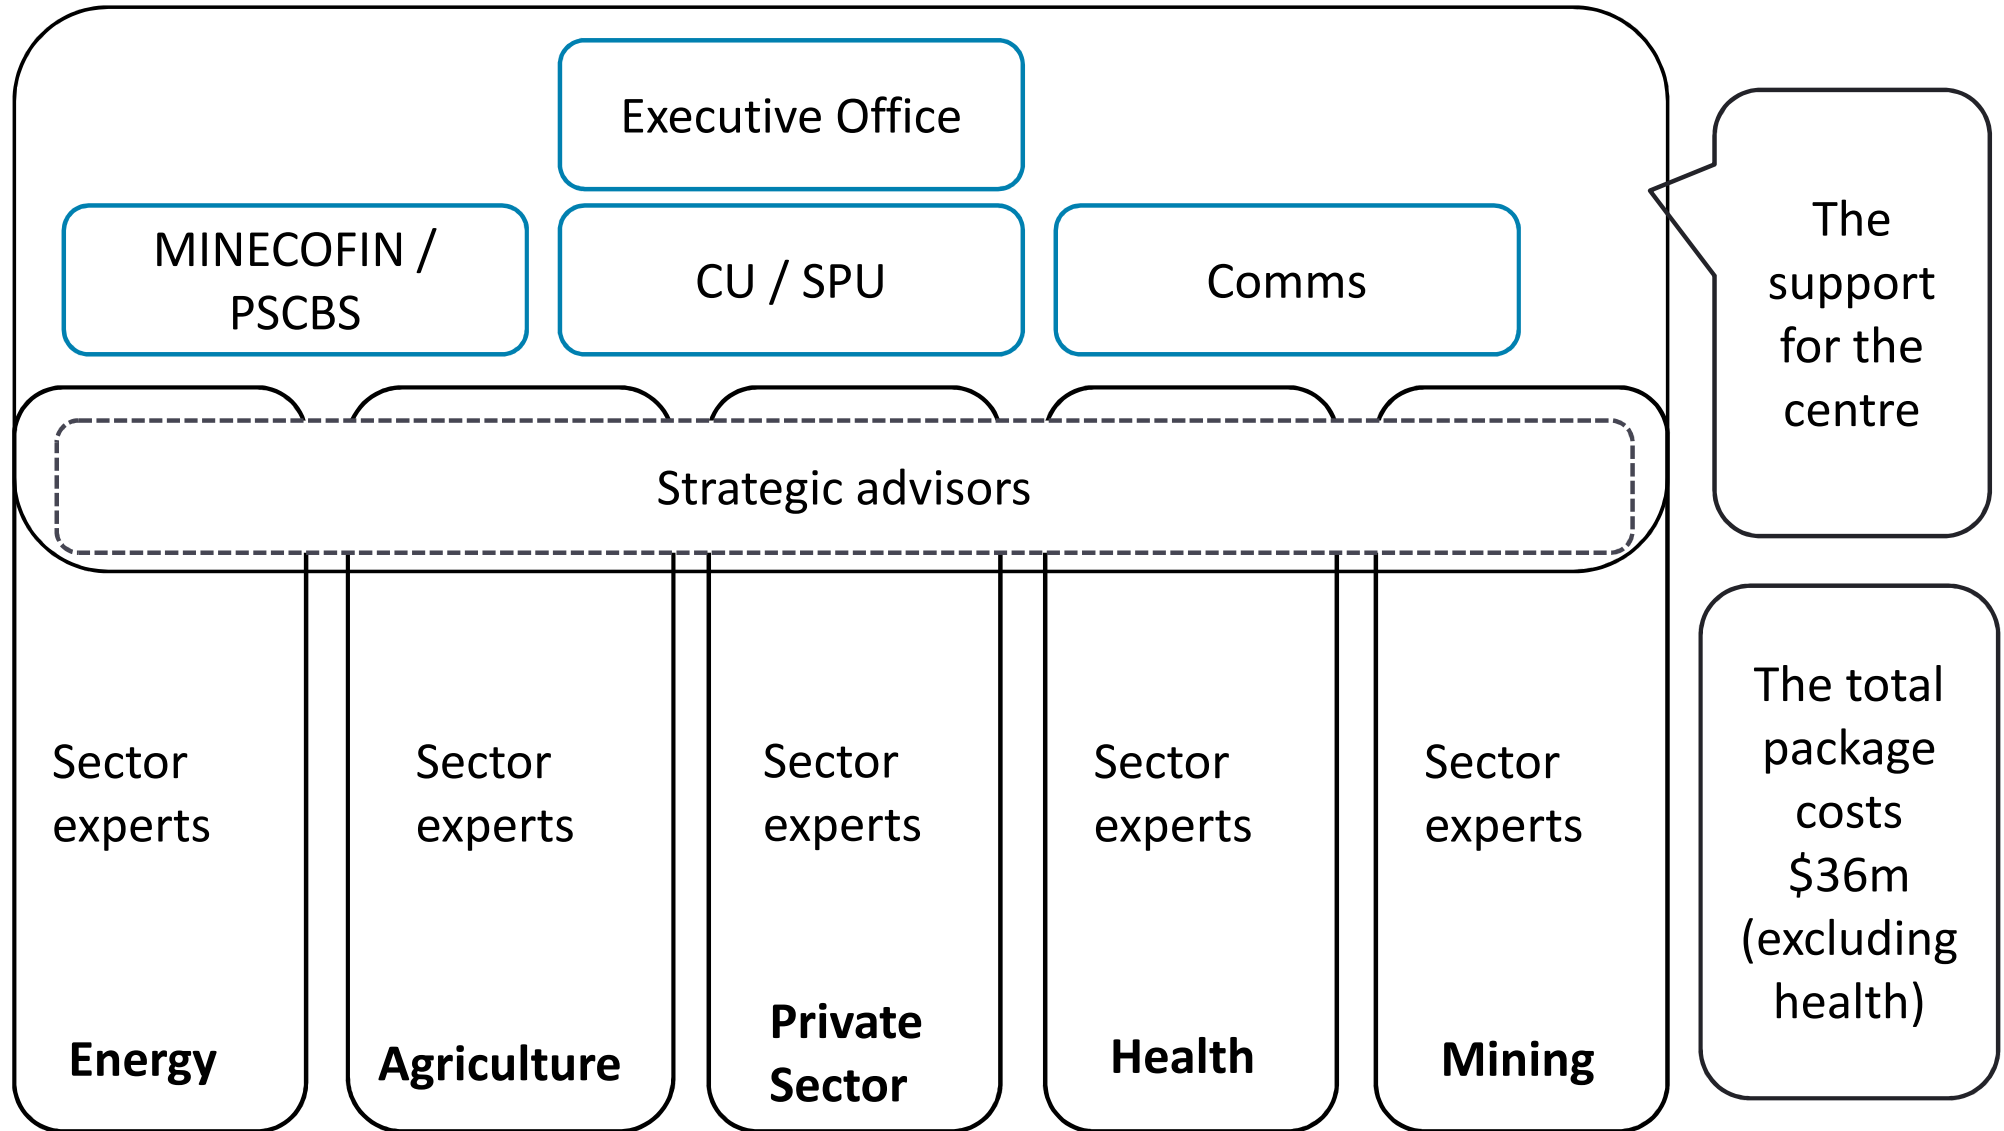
Executive Office

MINECOFIN / PSCBS

CU / SPU

Comms

The support for the centre

Strategic advisors

Sector experts

Energy

Sector experts

Agriculture

Sector experts

Private Sector

Sector experts

Health

Sector experts

Mining

The total package costs $36m (excluding health)